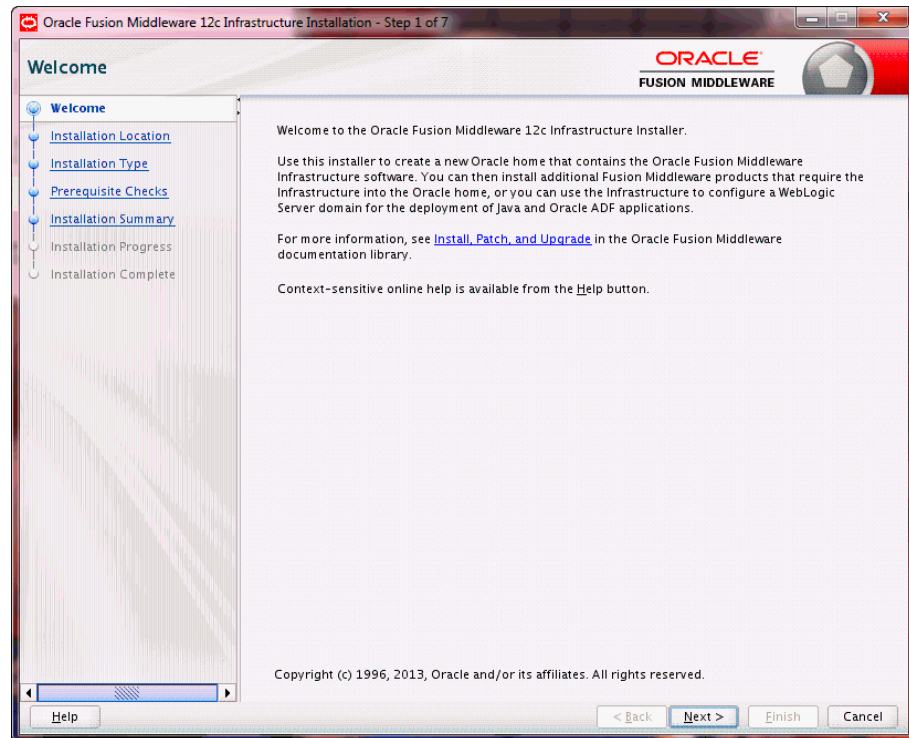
Oracle Fusion Middleware 12c Infrastructure Installation - Step 1 of 7

Welcome

ORACLE
FUSION MIDDLEWARE

Welcome
Installation Location
Installation Type
Prerequisite Checks
Installation Summary
Installation Progress
Installation Complete

Welcome to the Oracle Fusion Middleware 12c Infrastructure Installer.

Use this installer to create a new Oracle home that contains the Oracle Fusion Middleware Infrastructure software. You can then install additional Fusion Middleware products that require the Infrastructure into the Oracle home, or you can use the Infrastructure to configure a WebLogic Server domain for the deployment of Java and Oracle ADF applications.

For more information, see Install, Patch, and Upgrade in the Oracle Fusion Middleware documentation library.

Context-sensitive online help is available from the Help button.

Copyright (c) 1996, 2013, Oracle and/or its affiliates. All rights reserved.

Help

< Back

Next >

Finish

Cancel